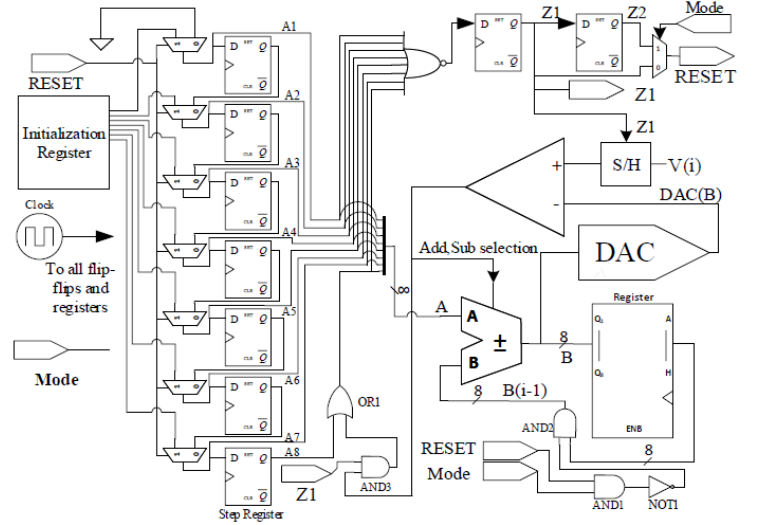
RESET

Initialization Register

Clock

To all flip-flips and registers

Mode

A1
A2
A3
A4
A5
A6
A7
A8

D SET Q
CLR $\overline{Q}$

Step Register

OR1

AND3

Z1

D SET Q
CLR $\overline{Q}$

Z1

Z2

Mode

RESET

Z1

Z1

S/H

V(i)

+

-

DAC(B)

DAC

Add,Sub selection

8

A

A

±

B

8

B

B(i-1)

8

Register

AND2

ENB

RESET

Mode

8

AND1

NOT1